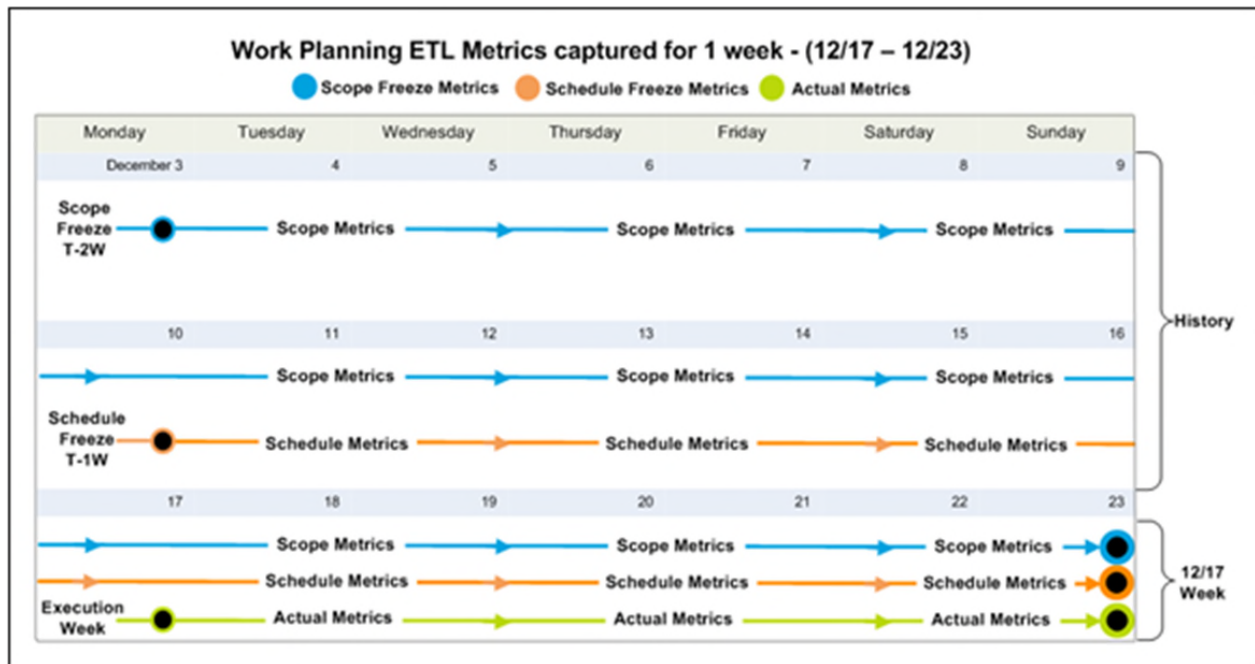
Work Planning ETL Metrics captured for 1 week - (12/17 – 12/23)

Scope Freeze Metrics   Schedule Freeze Metrics   Actual Metrics

| Monday | Tuesday | Wednesday | Thursday | Friday | Saturday | Sunday |
|---|---|---|---|---|---|---|
| December 3 | 4 | 5 | 6 | 7 | 8 | 9 |
| 10 | 11 | 12 | 13 | 14 | 15 | 16 |
| 17 | 18 | 19 | 20 | 21 | 22 | 23 |

Scope Freeze T-2W
Scope Metrics
Scope Metrics
Scope Metrics

Scope Metrics
Scope Metrics
Scope Metrics

Schedule Freeze T-1W
Schedule Metrics
Schedule Metrics
Schedule Metrics

History

Scope Metrics
Scope Metrics
Scope Metrics

Schedule Metrics
Schedule Metrics
Schedule Metrics

Execution Week
Actual Metrics
Actual Metrics
Actual Metrics

12/17 Week